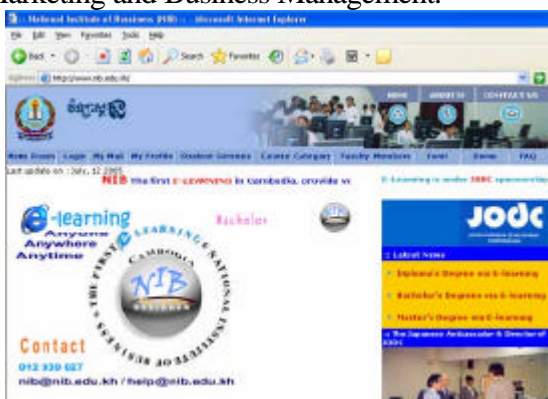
Marketing and Business Management.

National Institute of Business (NIB) :: - Microsoft Internet Explorer

File Edit View Favorites Tools Help

Back Search Favorites

Address http://www.nib.edu.kh/

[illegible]

HOME ABOUT US CONTACT US

Home Room Login My Mail My Profile Student Courses Course Category Faculty Members Forum Demo FAQ

Last update on : July, 12 2005

NIB the first E-LEARNING in Cambodia, provide w

E-Learning is under JODC sponsorship

e-learning
Anyone
Anywhere
Anytime

Bachelor

THE FIRST E-LEARNING NATIONAL INSTITUTE OF BUSINESS CAMBODIA

NIB

JODC

Latest News

Diploma's Degree via E-learning

Bachelor's Degree via E-learning

Master's Degree via E-learning

The Japanese Ambassador & Director of JODC

Contact
012 930 627
nib@nib.edu.kh / help@nib.edu.kh